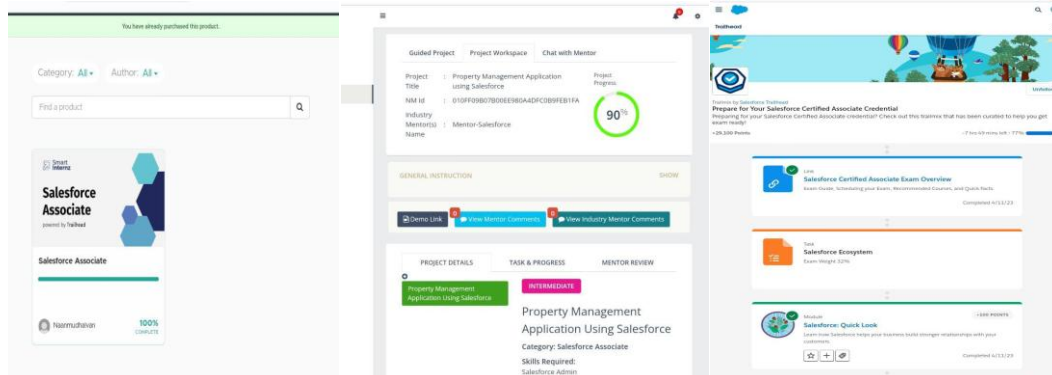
You have already purchased this product.

Category: All ▾ Author: All ▾

Find a product

Smart Internz

Salesforce Associate

powered by Trailhead

Salesforce Associate

Naanmudhalvan

100%
COMPLETE

≡

Guided Project | Project Workspace | Chat with Mentor

Project Title : Property Management Application using Salesforce

NM Id : 010FF09B07B00EE980A4DFC0B9FEB1FA

Industry Mentor(s) Name : Mentor-Salesforce

Project Progress

90%

GENERAL INSTRUCTION

SHOW

Demo Link | 0 View Mentor Comments | 0 View Industry Mentor Comments

PROJECT DETAILS | TASK & PROGRESS | MENTOR REVIEW

Property Management Application Using Salesforce

INTERMEDIATE

Property Management Application Using Salesforce

Category: Salesforce Associate

Skills Required:

Salesforce Admin

≡

Trailhead

Trailmix by Salesforce Trailhead

Prepare for Your Salesforce Certified Associate Credential

Preparing for your Salesforce Certified Associate credential? Check out this trailmix that has been curated to help you get exam ready!

+29,200 Points

Link

Salesforce Certified Associate Exam Overview

Exam Guide, Scheduling your Exam, Recommended Courses, and Quick Facts

Completed 4/11/23

Task

Salesforce Ecosystem

Exam Weight 32%

Module

+100 POINTS

Salesforce: Quick Look

Learn how Salesforce helps your business build stronger relationships with your customers.

Completed 4/11/23